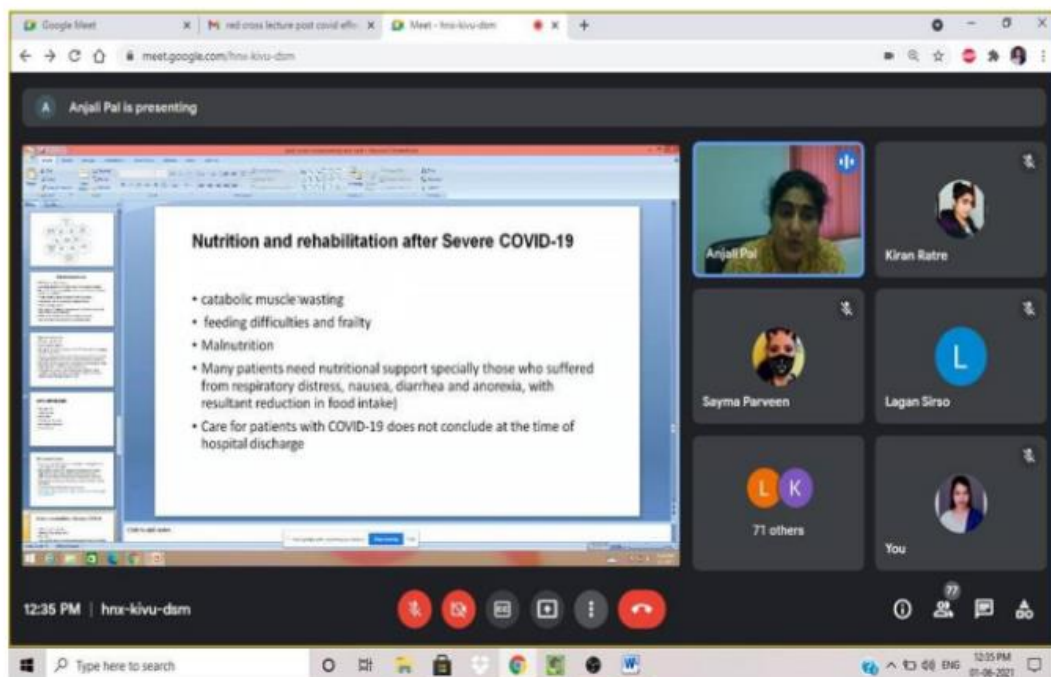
Google Meet | red cross lecture post covid effo | Meet - hnx-kivu-dsm

meet.google.com/hnx-kivu-dsm

A Anjali Pal is presenting

Nutrition and rehabilitation after Severe COVID-19

• catabolic muscle wasting
• feeding difficulties and frailty
• Malnutrition
• Many patients need nutritional support specially those who suffered from respiratory distress, nausea, diarrhea and anorexia, with resultant reduction in food intake)
• Care for patients with COVID-19 does not conclude at the time of hospital discharge

Click to add notes

Anjali Pal

Kiran Ratre

Sayma Parveen

L

Lagan Sirso

L K

71 others

You

12:35 PM | hnx-kivu-dsm

77

Type here to search

ENG 12:35 PM 01-06-2021